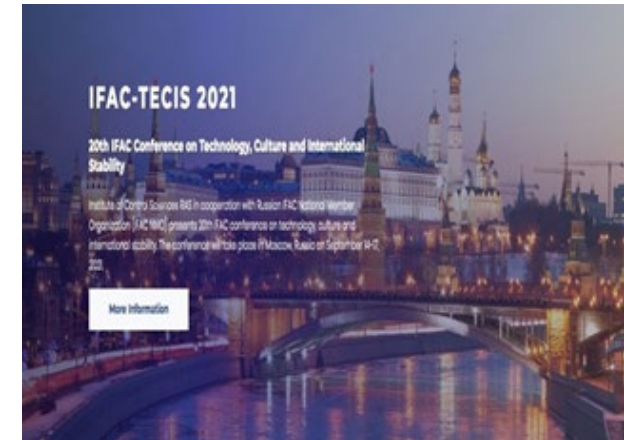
IFAC-TECIS 2021

20th IFAC Conference on Technology, Culture and International Stability

Institute of Control Sciences RAS in cooperation with Russian IFAC National Member Organization (IFAC NMO) presents 20th IFAC conference on technology, culture and international stability. The conference will take place in Moscow, Russia on September 14-17, 2021.

More Information